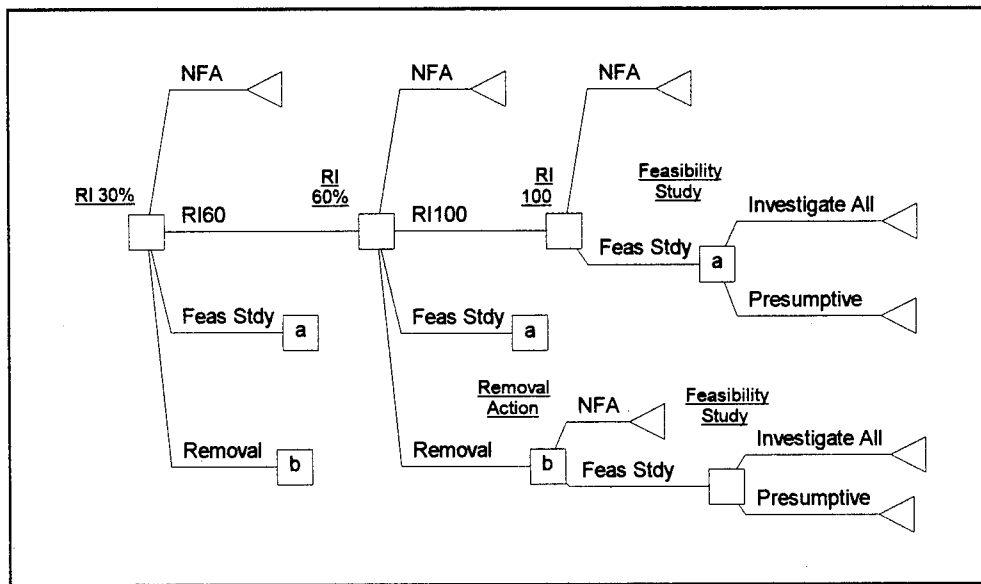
RI 30%

NFA

RI60

Feas Stdy

a

Removal

b

RI 60%

NFA

RI100

Feas Stdy

a

Removal

Removal Action

b

NFA

Feas Stdy

RI 100

NFA

Feasibility Study

Feas Stdy

a

Investigate All

Presumptive

Feasibility Study

Investigate All

Presumptive